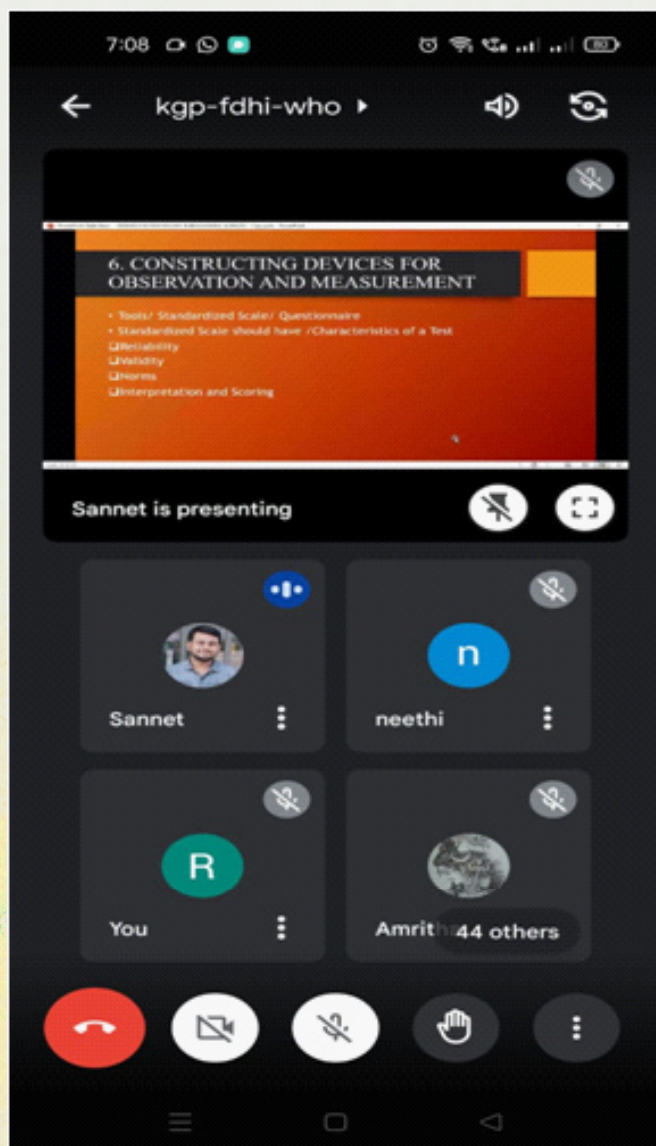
7:08

80

kgp-fdhi-who

6. CONSTRUCTING DEVICES FOR OBSERVATION AND MEASUREMENT

• Tools/ Standardized Scale/ Questionnaire
• Standardized Scale should have /Characteristics of a Test
❑Reliability
❑Validity
❑Norms
❑Interpretation and Scoring

Sannet is presenting

Sannet

n

neethi

R

You

Amrith

44 others